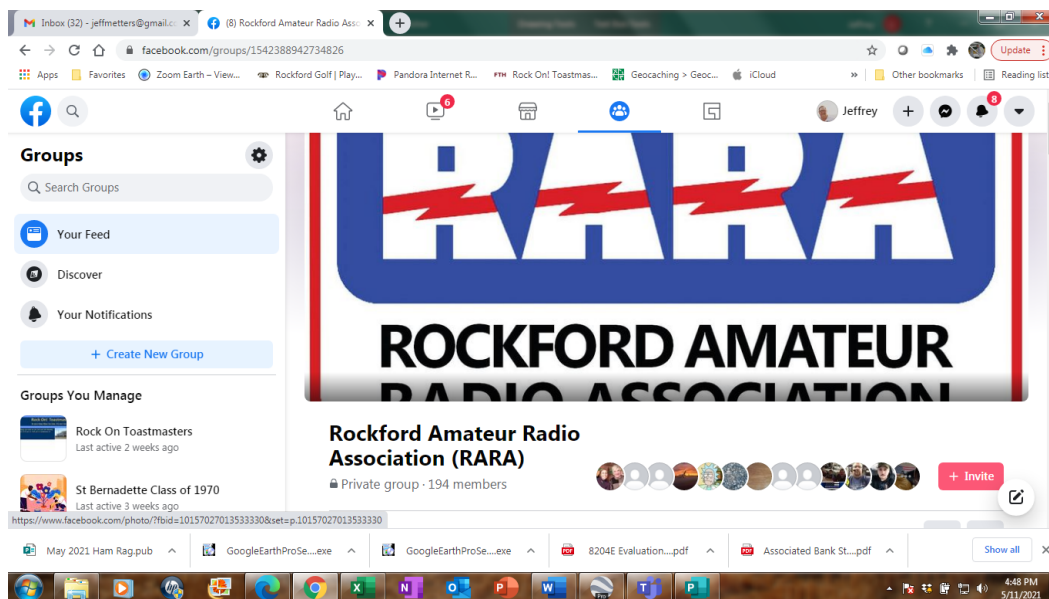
Inbox (32) - jeffmetters@gmail.c ×
(8) Rockford Amateur Radio Asso ×
+

facebook.com/groups/1542388942734826
Update

Apps | Favorites | Zoom Earth – View... | Rockford Golf | Play... | Pandora Internet R... | Rock On! Toastmas... | Geocaching > Geoc... | iCloud | » | Other bookmarks | Reading list

6
Jeffrey
8

Groups
Search Groups
Your Feed
Discover
Your Notifications
+ Create New Group

Groups You Manage
Rock On Toastmasters
Last active 2 weeks ago
St Bernadette Class of 1970
Last active 3 weeks ago

RARA
ROCKFORD AMATEUR
RADIO ASSOCIATION

Rockford Amateur Radio Association (RARA)
Private group · 194 members
+ Invite

https://www.facebook.com/photo/?fbid=10157027013533330&set=p.10157027013533330

May 2021 Ham Rag.pub
GoogleEarthProSe....exe
GoogleEarthProSe....exe
8204E Evaluation....pdf
Associated Bank St....pdf
Show all

4:48 PM
5/11/2021